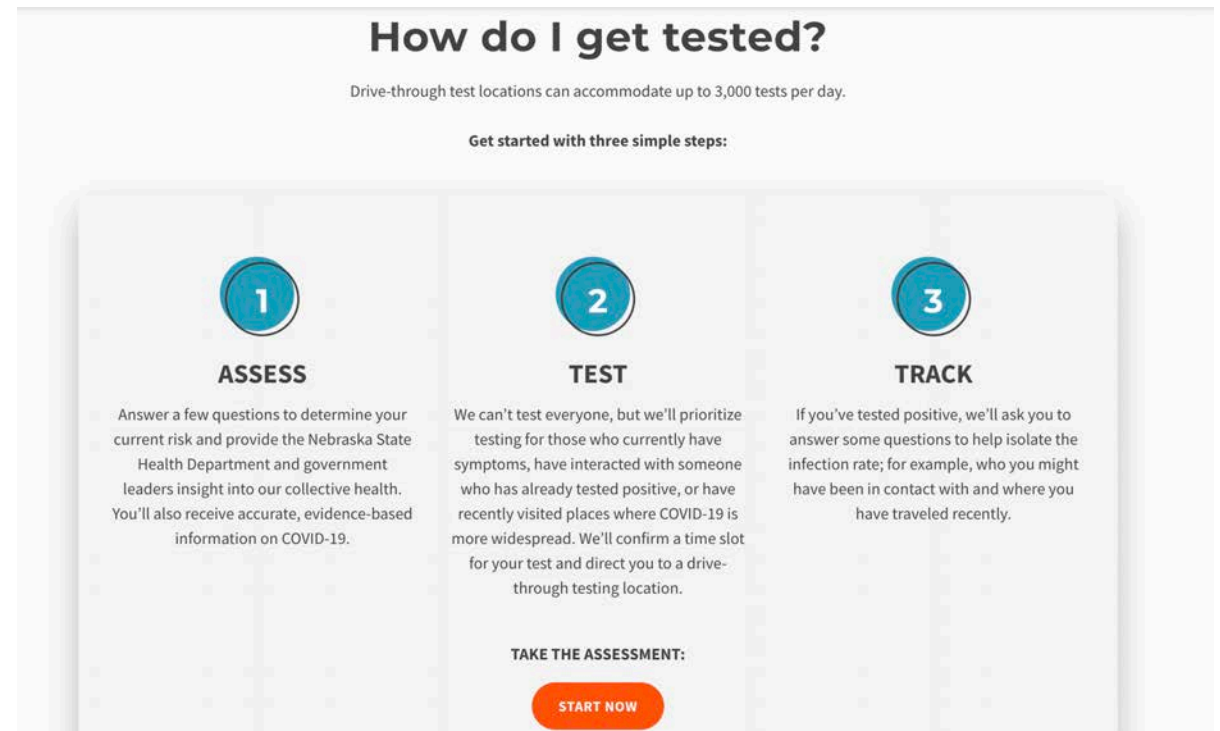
How do I get tested?

Drive-through test locations can accommodate up to 3,000 tests per day.

Get started with three simple steps:

1

ASSESS

Answer a few questions to determine your current risk and provide the Nebraska State Health Department and government leaders insight into our collective health. You'll also receive accurate, evidence-based information on COVID-19.

2

TEST

We can't test everyone, but we'll prioritize testing for those who currently have symptoms, have interacted with someone who has already tested positive, or have recently visited places where COVID-19 is more widespread. We'll confirm a time slot for your test and direct you to a drive-through testing location.

3

TRACK

If you've tested positive, we'll ask you to answer some questions to help isolate the infection rate; for example, who you might have been in contact with and where you have traveled recently.

TAKE THE ASSESSMENT:

START NOW